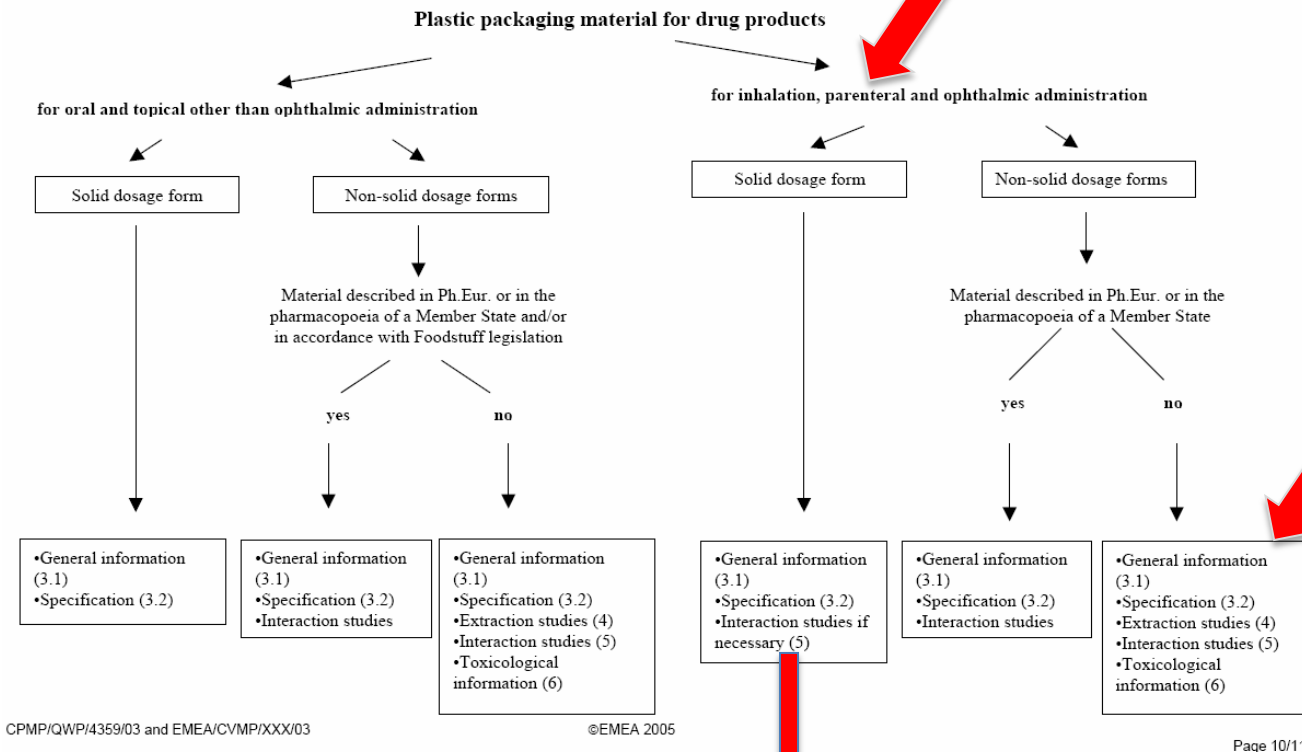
Plastic packaging material for drug products

for oral and topical other than ophthalmic administration

Solid dosage form

Non-solid dosage forms

Material described in Ph.Eur. or in the pharmacopoeia of a Member State and/or in accordance with Foodstuff legislation

yes

no

•General information (3.1)
•Specification (3.2)

•General information (3.1)
•Specification (3.2)
•Interaction studies

•General information (3.1)
•Specification (3.2)
•Extraction studies (4)
•Interaction studies (5)
•Toxicological information (6)

for inhalation, parenteral and ophthalmic administration

Solid dosage form

Non-solid dosage forms

Material described in Ph.Eur. or in the pharmacopoeia of a Member State

yes

no

•General information (3.1)
•Specification (3.2)
•Interaction studies if necessary (5)

•General information (3.1)
•Specification (3.2)
•Interaction studies

•General information (3.1)
•Specification (3.2)
•Extraction studies (4)
•Interaction studies (5)
•Toxicological information (6)

CPMP/QWP/4359/03 and EMEA/CVMP/XXX/03

©EMEA 2005

Page 10/1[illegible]